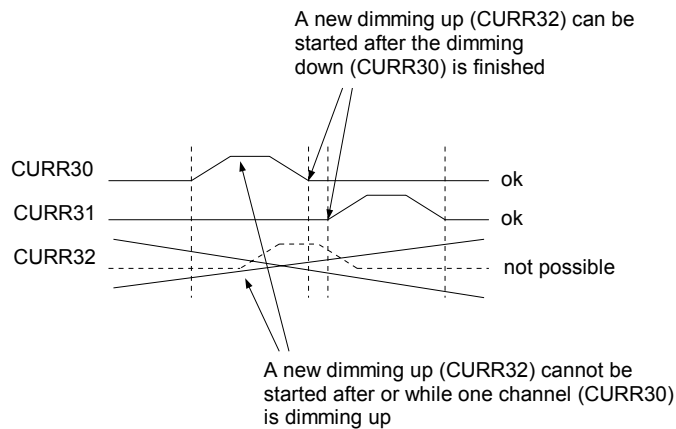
A new dimming up (CURR32) can be started after the dimming down (CURR30) is finished

CURR30

ok

CURR31

ok

CURR32

not possible

A new dimming up (CURR32) cannot be started after or while one channel (CURR30) is dimming up